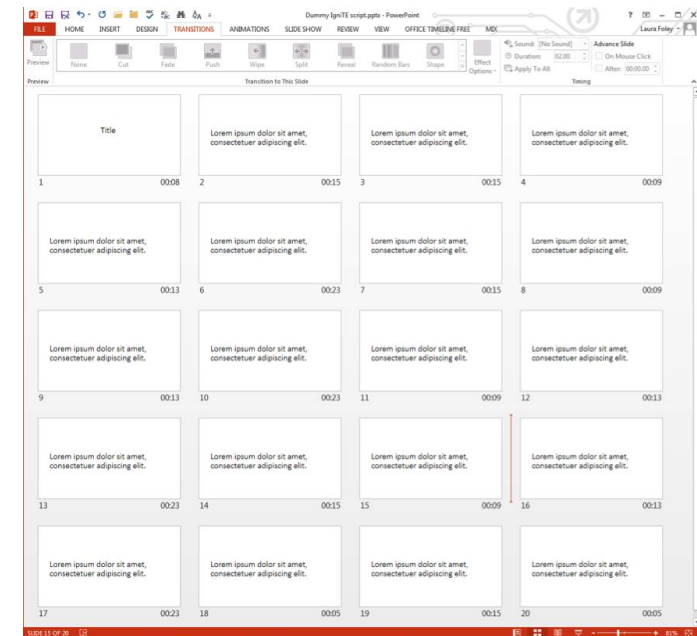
Dummy IgniTE script.pptx - PowerPoint

? – □ ×

FILE HOME INSERT DESIGN TRANSITIONS ANIMATIONS SLIDE SHOW REVIEW VIEW OFFICE TIMELINE FREE MIX

Laura Foley

Preview

None Cut Fade Push Wipe Split Reveal Random Bars Shape Effect Options

Sound: [No Sound]
Duration: 02.00
Apply To All

Advance Slide
On Mouse Click
After: 00:00.00

Preview Transition to This Slide Timing

Title
1 00:08

Lorem ipsum dolor sit amet, consectetuer adipiscing elit.
2 00:15

Lorem ipsum dolor sit amet, consectetuer adipiscing elit.
3 00:15

Lorem ipsum dolor sit amet, consectetuer adipiscing elit.
4 00:09

Lorem ipsum dolor sit amet, consectetuer adipiscing elit.
5 00:13

Lorem ipsum dolor sit amet, consectetuer adipiscing elit.
6 00:23

Lorem ipsum dolor sit amet, consectetuer adipiscing elit.
7 00:15

Lorem ipsum dolor sit amet, consectetuer adipiscing elit.
8 00:09

Lorem ipsum dolor sit amet, consectetuer adipiscing elit.
9 00:13

Lorem ipsum dolor sit amet, consectetuer adipiscing elit.
10 00:23

Lorem ipsum dolor sit amet, consectetuer adipiscing elit.
11 00:09

Lorem ipsum dolor sit amet, consectetuer adipiscing elit.
12 00:13

Lorem ipsum dolor sit amet, consectetuer adipiscing elit.
13 00:23

Lorem ipsum dolor sit amet, consectetuer adipiscing elit.
14 00:15

Lorem ipsum dolor sit amet, consectetuer adipiscing elit.
15 00:09

Lorem ipsum dolor sit amet, consectetuer adipiscing elit.
16 00:13

Lorem ipsum dolor sit amet, consectetuer adipiscing elit.
17 00:23

Lorem ipsum dolor sit amet, consectetuer adipiscing elit.
18 00:05

Lorem ipsum dolor sit amet, consectetuer adipiscing elit.
19 00:15

Lorem ipsum dolor sit amet, consectetuer adipiscing elit.
20 00:05

SLIDE 15 OF 20

81%